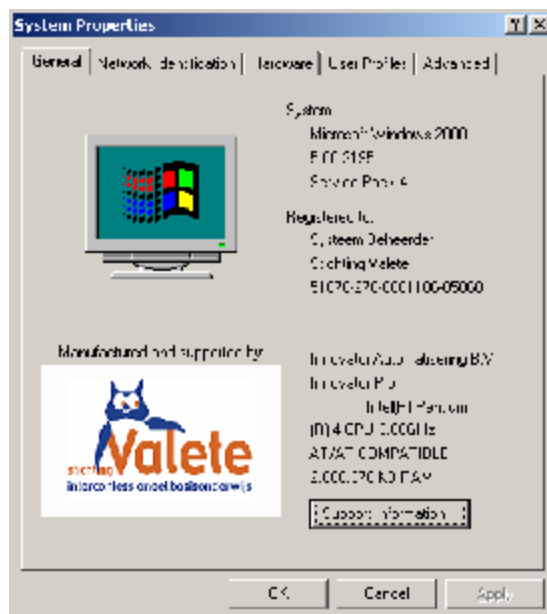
System Properties

? ×

General | Network Identification | Hardware | User Profiles | Advanced

System:

Microsoft Windows 2000

5.00.2195

Service Pack 4

Registered to:

Systeem Beheerder

Stichting Valete

51873-270-0001106-05000

Manufactured and supported by:

stichting Valete

interconfessioneel basisonderwijs

Innovator Automatisering B.V.

Innovator PC

Intel(R) Pentium

(R) 4 CPU 3.00GHz

AT/AT COMPATIBLE

3.000.000 KB RAM

Support Information...

OK

Cancel

Apply